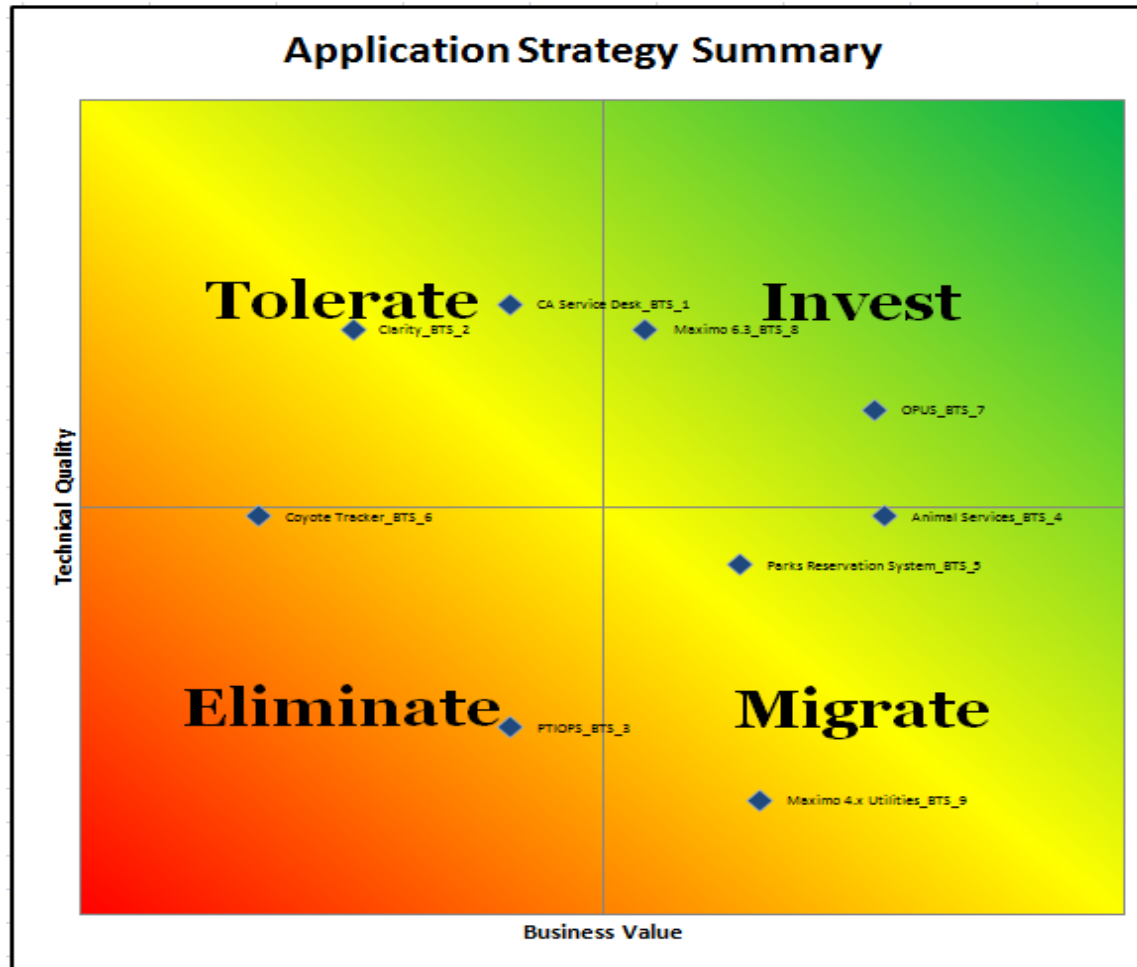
Application Strategy Summary

Tolerate

CA Service Desk_BTS_1

Invest

Clarity_BTS_2

Maximo 6.3_BTS_8

OPUS_BTS_7

Technical Quality

Coyote Tracker_BTS_6

Animal Services_BTS_4

Parks Reservation System_BTS_5

Eliminate

PTIOPS_BTS_3

Migrate

Maximo 4.x Utilities_BTS_9

Business Value